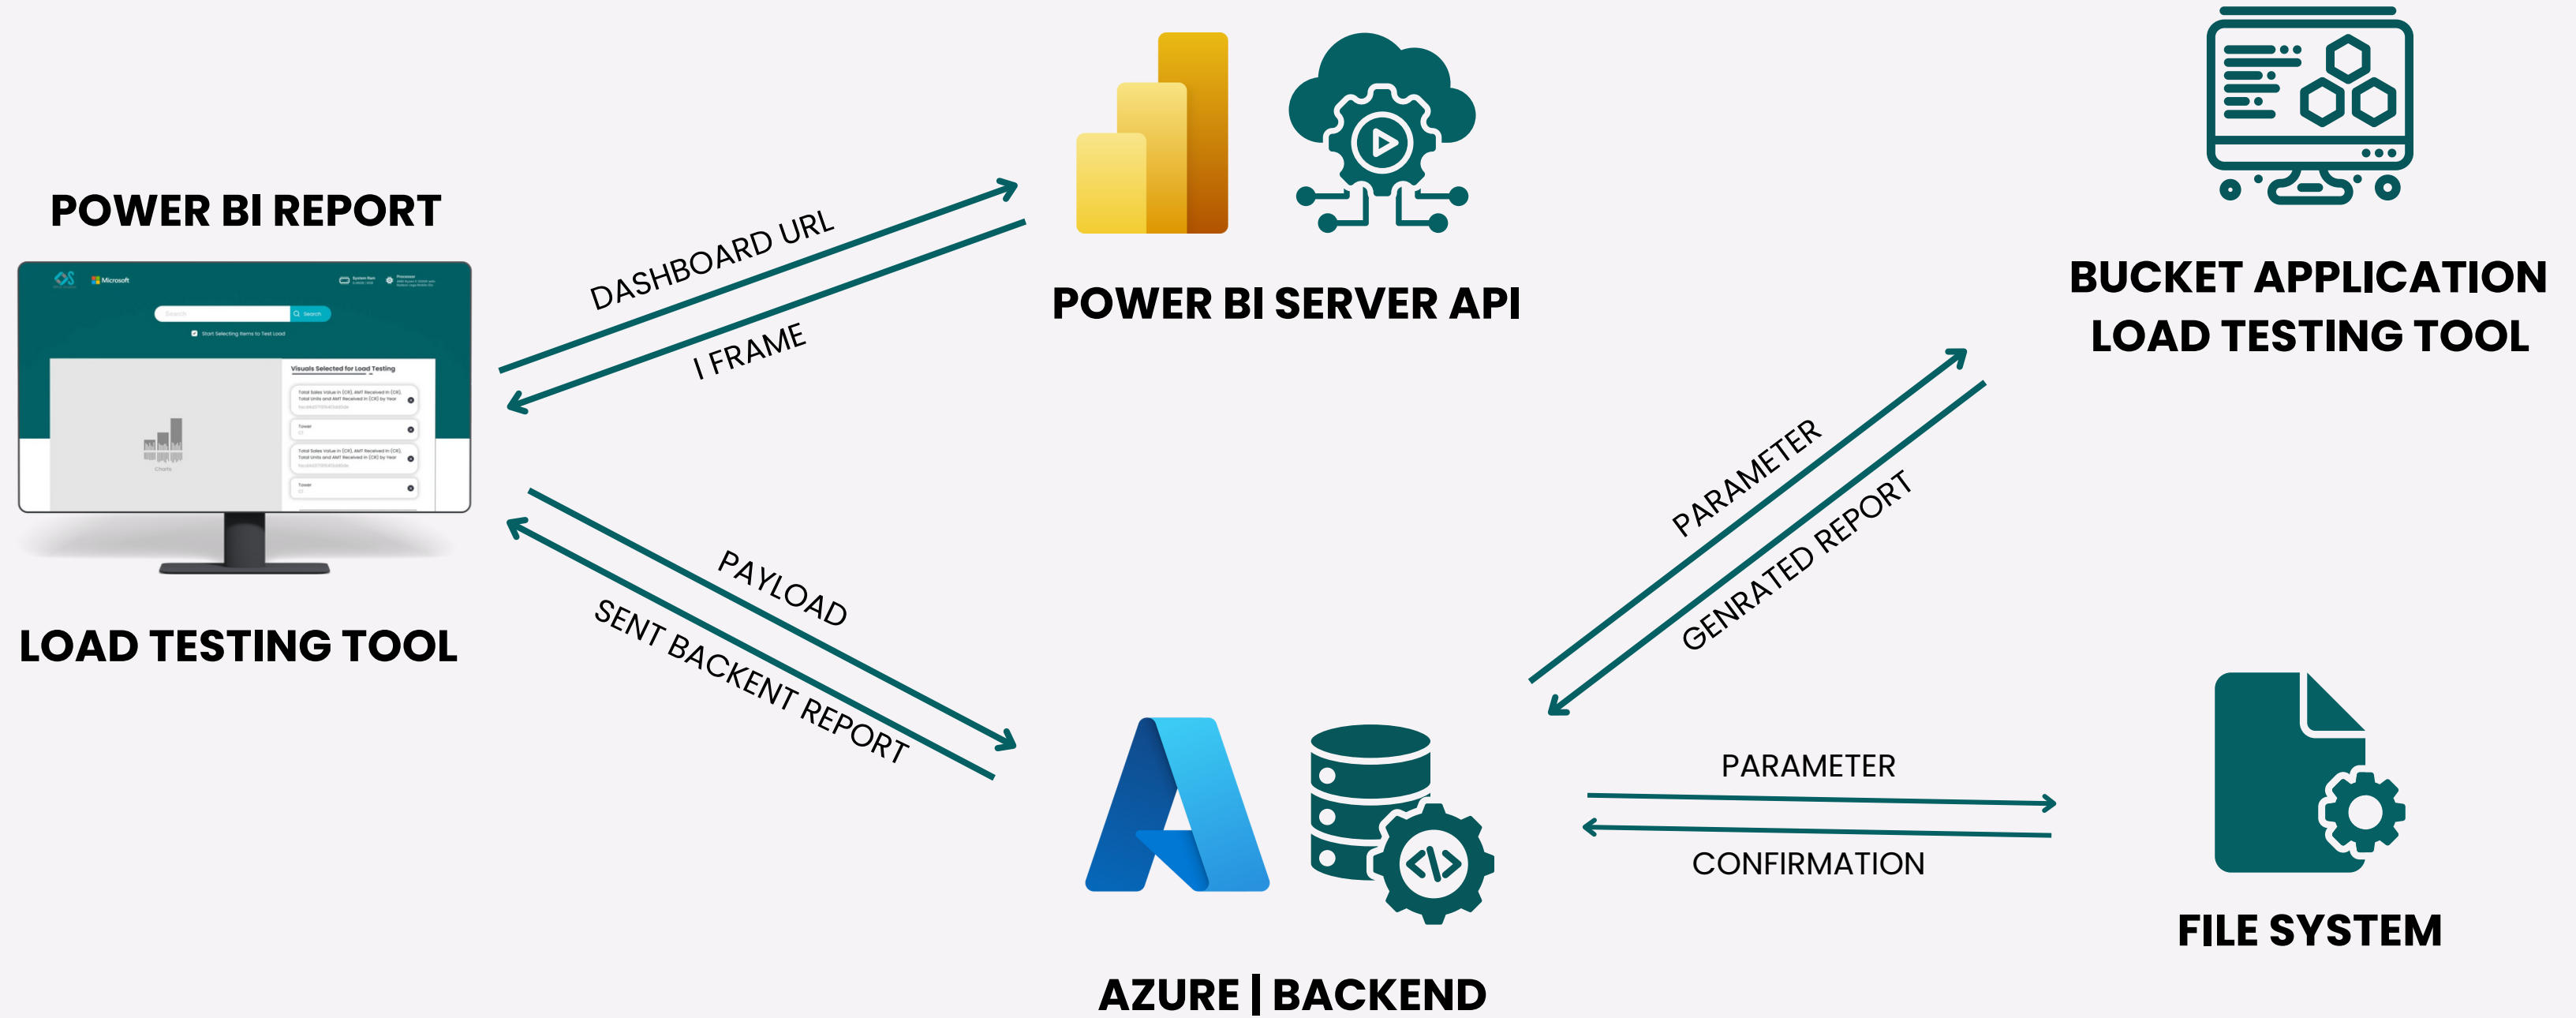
POWER BI REPORT

Microsoft

Search

Start Selecting Items to Test Load

Visuals Selected for Load Testing

Tower

Tower

Charts

LOAD TESTING TOOL

DASHBOARD URL

I FRAME

POWER BI SERVER API

BUCKET APPLICATION LOAD TESTING TOOL

PARAMETER

GENRATED REPORT

PAYLOAD

SENT BACKENT REPORT

PARAMETER

CONFIRMATION

FILE SYSTEM

AZURE | BACKEND